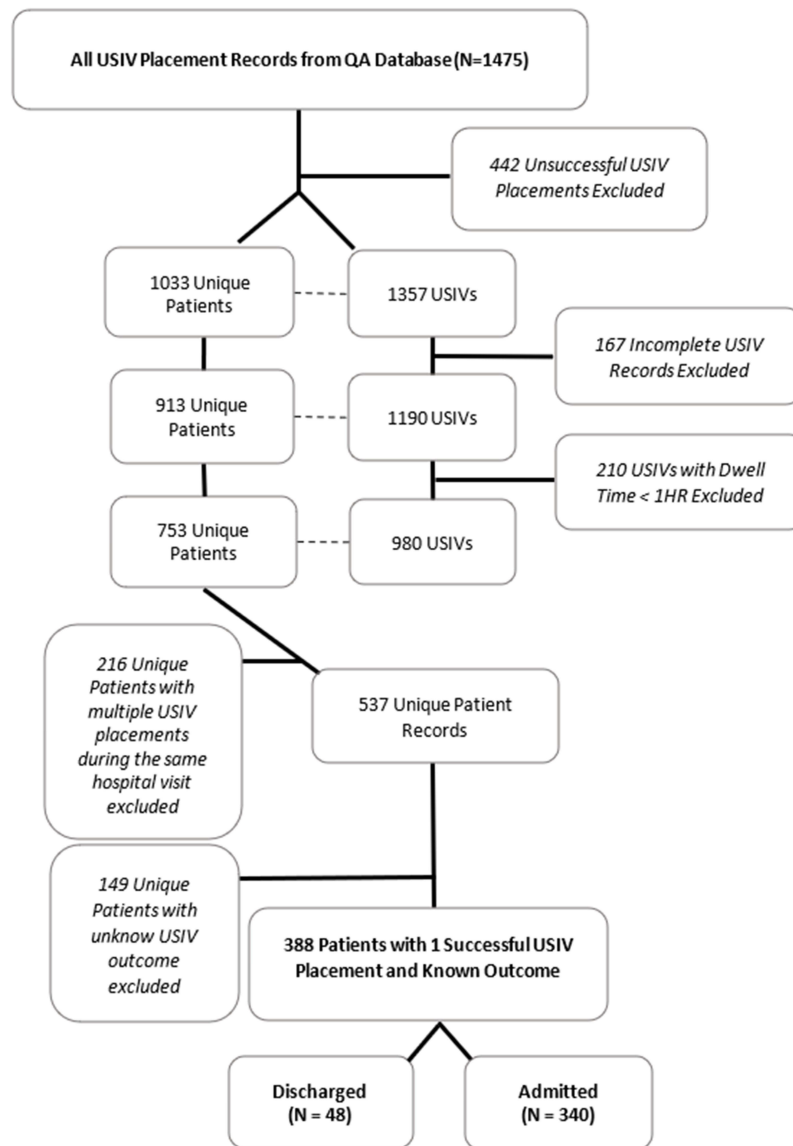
All USIV Placement Records from QA Database (N=1475)

442 Unsuccessful USIV Placements Excluded

1033 Unique Patients

1357 USIVs

167 Incomplete USIV Records Excluded

913 Unique Patients

1190 USIVs

210 USIVs with Dwell Time < 1HR Excluded

753 Unique Patients

980 USIVs

216 Unique Patients with multiple USIV placements during the same hospital visit excluded

537 Unique Patient Records

149 Unique Patients with unknow USIV outcome excluded

388 Patients with 1 Successful USIV Placement and Known Outcome

Discharged (N = 48)

Admitted (N = 340)